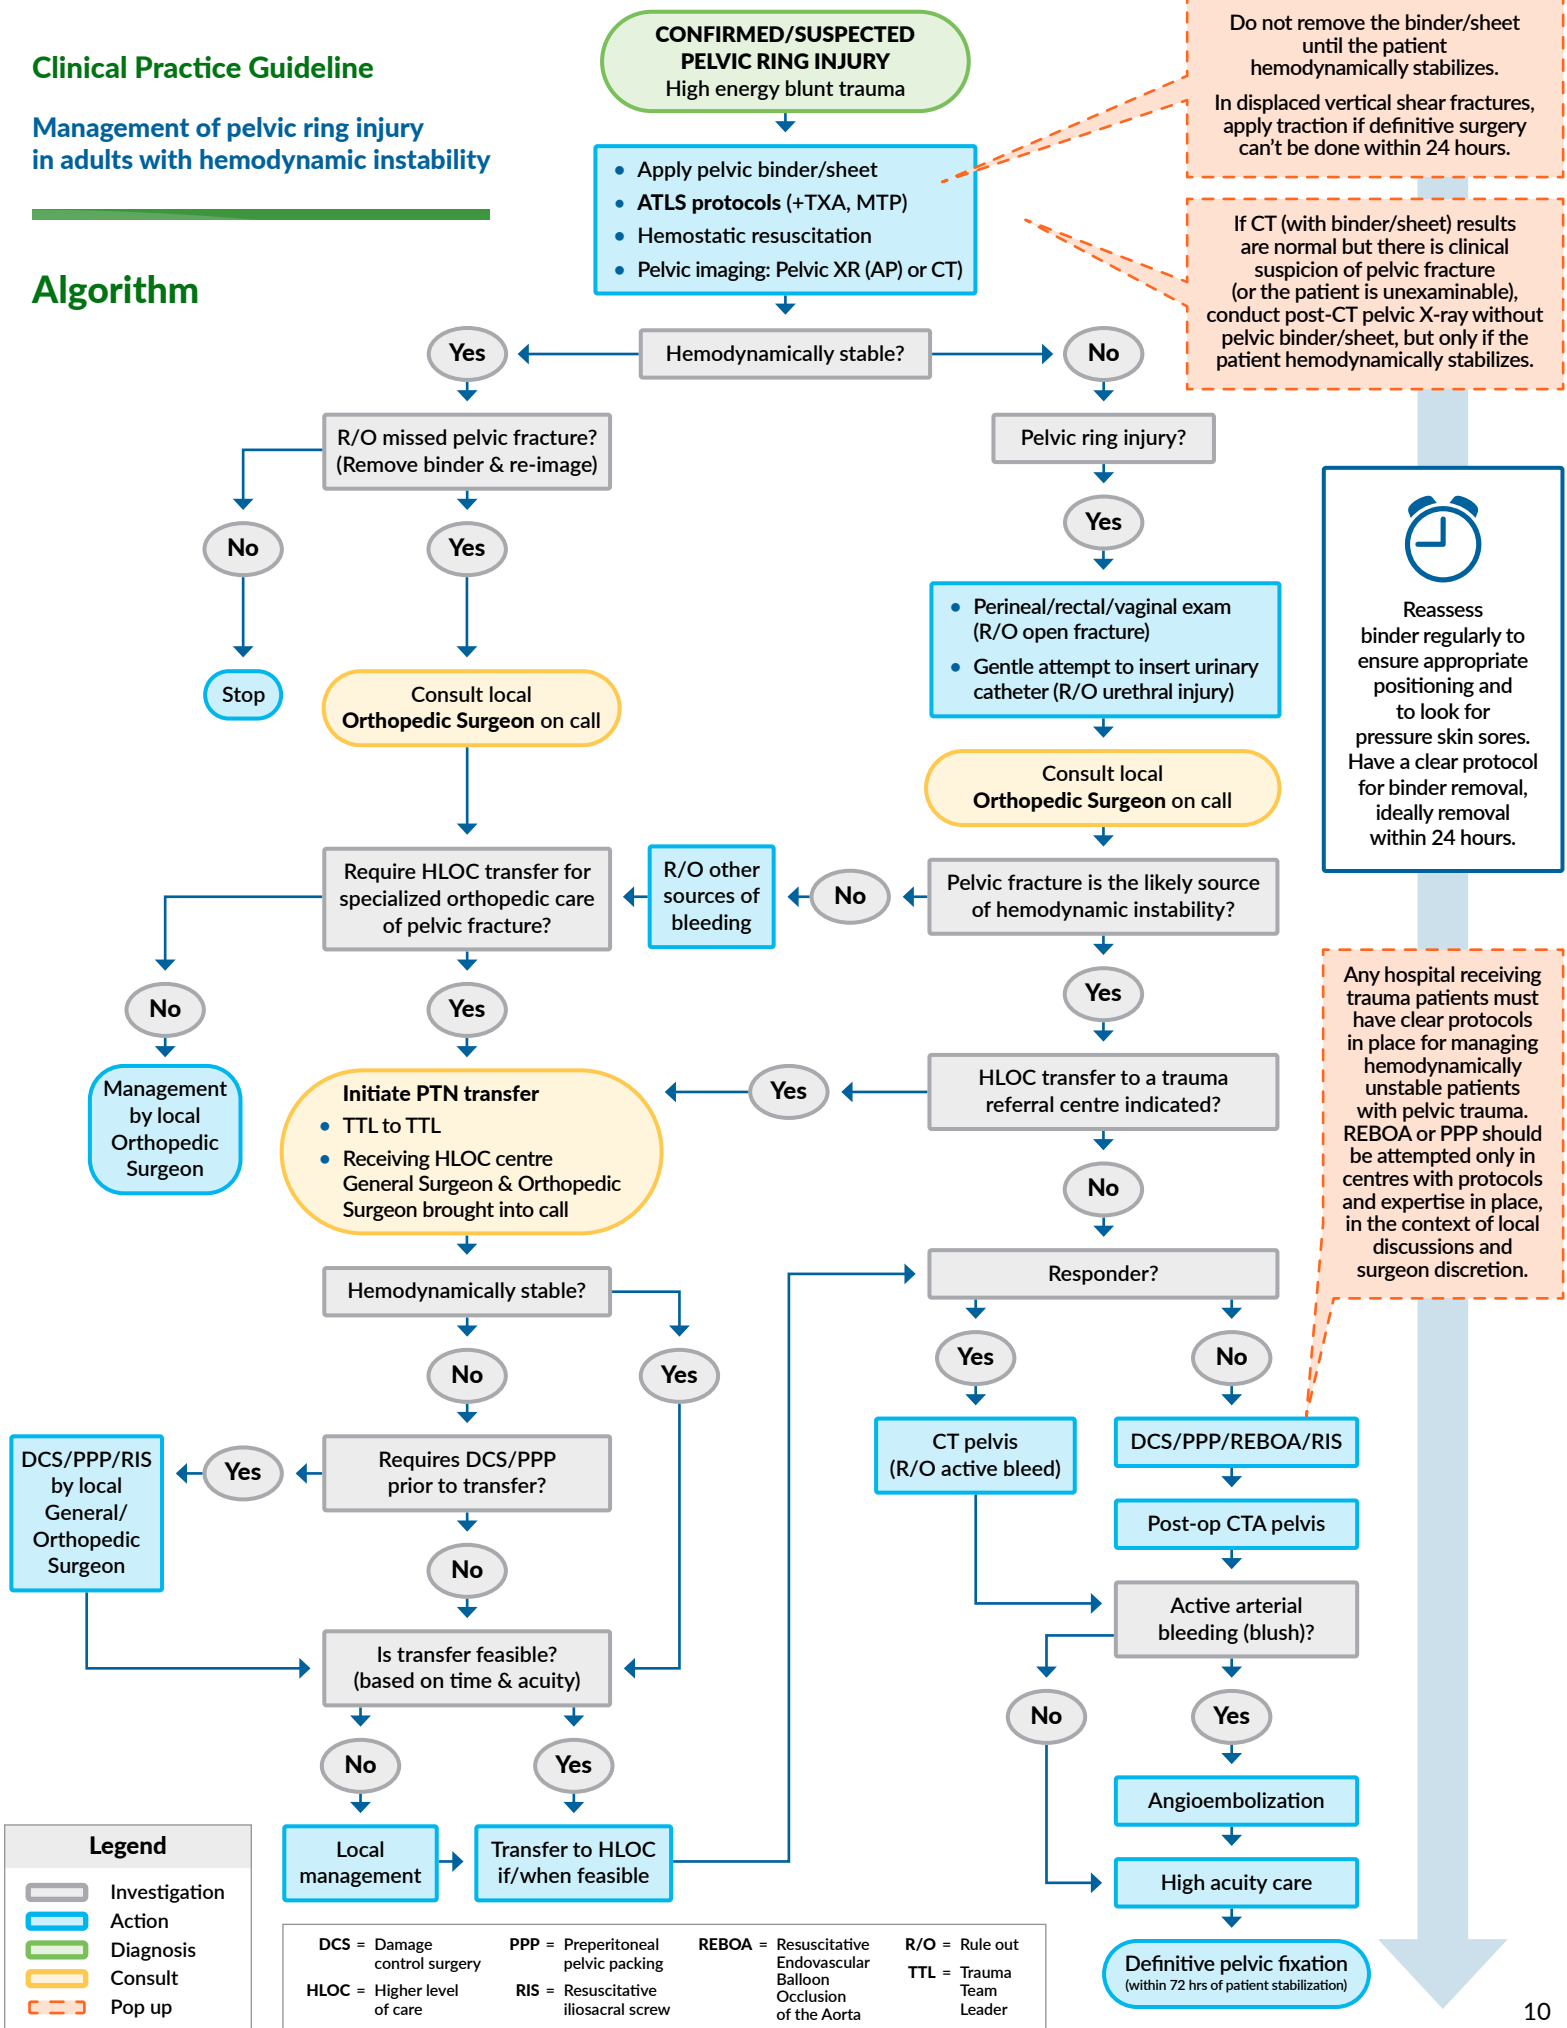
Clinical Practice Guideline

Management of pelvic ring injury in adults with hemodynamic instability

Algorithm

CONFIRMED/SUSPECTED PELVIC RING INJURY
High energy blunt trauma

- Apply pelvic binder/sheet
- ATLS protocols (+TXA, MTP)
- Hemostatic resuscitation
- Pelvic imaging: Pelvic XR (AP) or CT)

Do not remove the binder/sheet until the patient hemodynamically stabilizes.

In displaced vertical shear fractures, apply traction if definitive surgery can't be done within 24 hours.

If CT (with binder/sheet) results are normal but there is clinical suspicion of pelvic fracture (or the patient is unexaminable), conduct post-CT pelvic X-ray without pelvic binder/sheet, but only if the patient hemodynamically stabilizes.

Hemodynamically stable?

Yes

No

R/O missed pelvic fracture? (Remove binder & re-image)

No

Yes

Stop

Consult local Orthopedic Surgeon on call

Pelvic ring injury?

Yes

- Perineal/rectal/vaginal exam (R/O open fracture)
- Gentle attempt to insert urinary catheter (R/O urethral injury)

Consult local Orthopedic Surgeon on call

Reassess binder regularly to ensure appropriate positioning and to look for pressure skin sores. Have a clear protocol for binder removal, ideally removal within 24 hours.

Require HLOC transfer for specialized orthopedic care of pelvic fracture?

R/O other sources of bleeding

No

Pelvic fracture is the likely source of hemodynamic instability?

No

Yes

Yes

Management by local Orthopedic Surgeon

Initiate PTN transfer
- TTL to TTL
- Receiving HLOC centre General Surgeon & Orthopedic Surgeon brought into call

Yes

HLOC transfer to a trauma referral centre indicated?

No

Any hospital receiving trauma patients must have clear protocols in place for managing hemodynamically unstable patients with pelvic trauma. REBOA or PPP should be attempted only in centres with protocols and expertise in place, in the context of local discussions and surgeon discretion.

Hemodynamically stable?

No

Yes

Responder?

Yes

No

DCS/PPP/RIS by local General/ Orthopedic Surgeon

Yes

Requires DCS/PPP prior to transfer?

CT pelvis (R/O active bleed)

DCS/PPP/REBOA/RIS

Post-op CTA pelvis

No

Is transfer feasible? (based on time & acuity)

Active arterial bleeding (blush)?

No

Yes

No

Yes

Angioembolization

Local management

Transfer to HLOC if/when feasible

High acuity care

Definitive pelvic fixation (within 72 hrs of patient stabilization)

Legend
Investigation
Action
Diagnosis
Consult
Pop up

DCS = Damage control surgery
HLOC = Higher level of care
PPP = Preperitoneal pelvic packing
RIS = Resuscitative iliosacral screw
REBOA = Resuscitative Endovascular Balloon Occlusion of the Aorta
R/O = Rule out
TTL = Trauma Team Leader

10